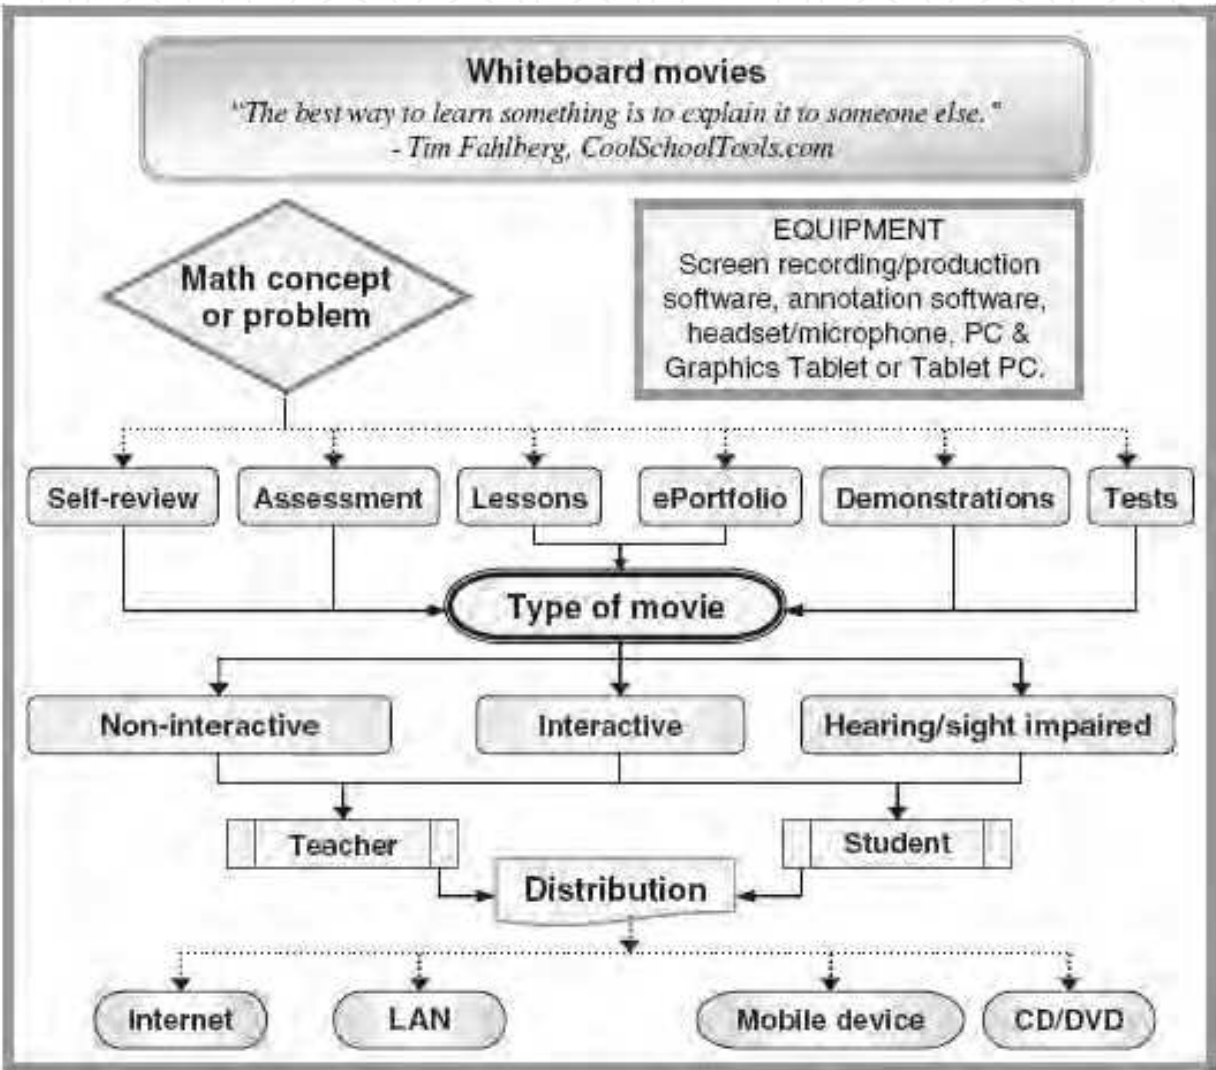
Whiteboard movies
"The best way to learn something is to explain it to someone else."
- Tim Fahlberg, CoolSchoolTools.com

Math concept or problem

EQUIPMENT
Screen recording/production software, annotation software, headset/microphone, PC & Graphics Tablet or Tablet PC.

Self-review
Assessment
Lessons
ePortfolio
Demonstrations
Tests

Type of movie

Non-interactive
Interactive
Hearing/sight impaired

Teacher
Student

Distribution

Internet
LAN
Mobile device
CD/DVD